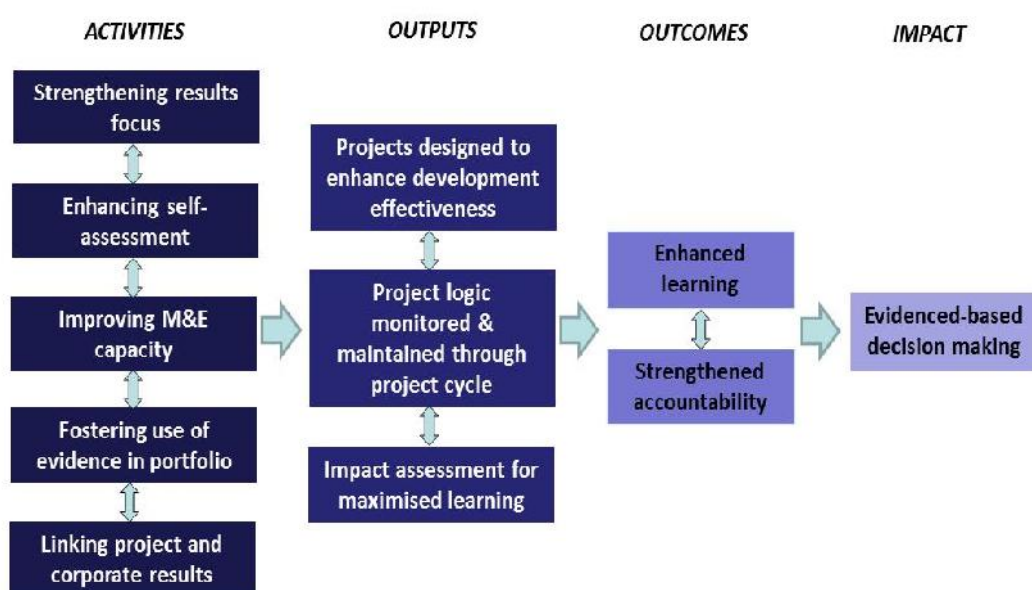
ACTIVITIES

OUTPUTS

OUTCOMES

IMPACT

Strengthening results focus

Enhancing self-assessment

Improving M&E capacity

Fostering use of evidence in portfolio

Linking project and corporate results

Projects designed to enhance development effectiveness

Project logic monitored & maintained through project cycle

Impact assessment for maximised learning

Enhanced learning

Strengthened accountability

Evidenced-based decision making